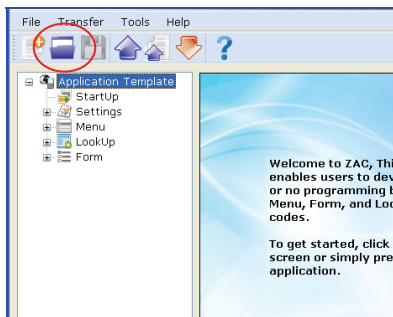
File Transfer Tools Help

Application Template
StartUp
Settings
Menu
LookUp
Form

Welcome to ZAC, Thi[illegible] enables users to dev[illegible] or no programming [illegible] Menu, Form, and Loo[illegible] codes.

To get started, click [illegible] screen or simply pre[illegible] application.